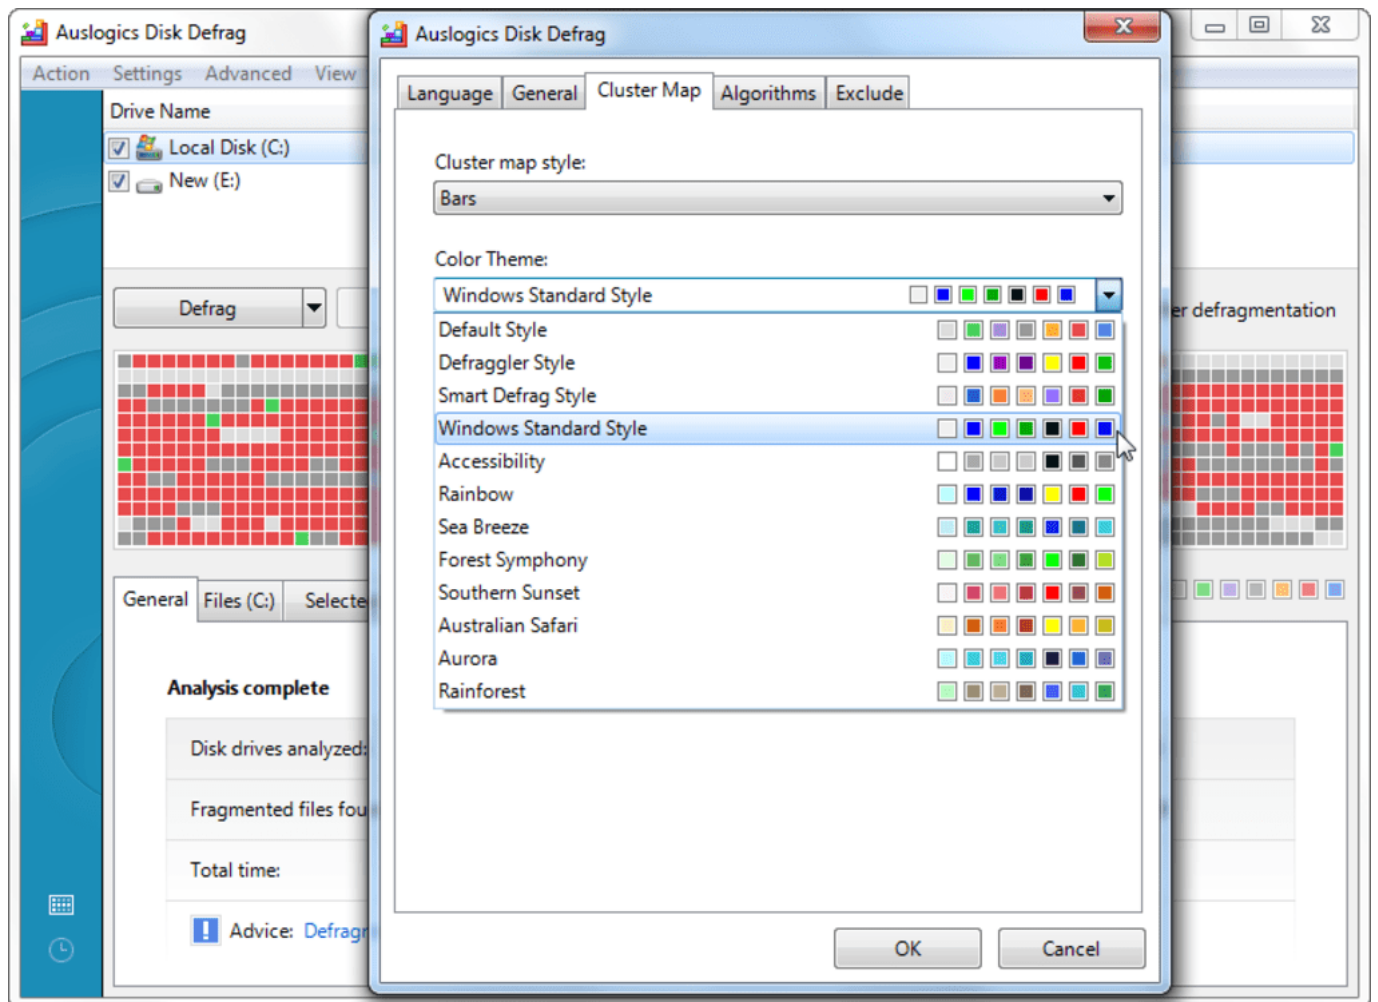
Auslogics Disk Defrag

Action Settings Advanced View

Drive Name

Local Disk (C:)

New (E:)

Defrag

er defragmentation

General Files (C:) Selecte

Analysis complete

Disk drives analyzed

Fragmented files fou

Total time:

Advice: Defragr

Auslogics Disk Defrag

Language General Cluster Map Algorithms Exclude

Cluster map style:

Bars

Color Theme:

Windows Standard Style

Default Style

Defraggler Style

Smart Defrag Style

Windows Standard Style

Accessibility

Rainbow

Sea Breeze

Forest Symphony

Southern Sunset

Australian Safari

Aurora

Rainforest

OK

Cancel